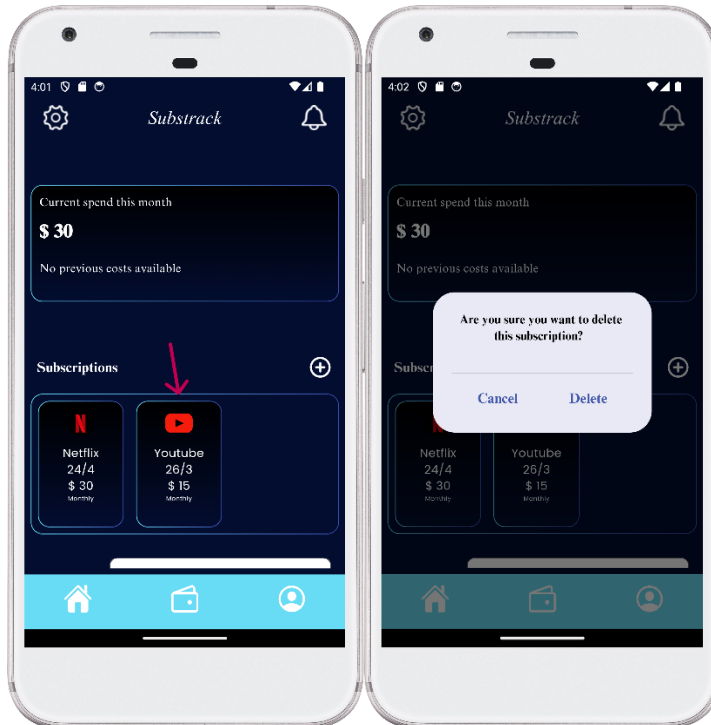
4:01

Substrack

Current spend this month

$ 30

No previous costs available

Subscriptions

Netflix
24/4
$ 30
Monthly

Youtube
26/3
$ 15
Monthly

4:02

Substrack

Current spend this month

$ 30

No previous costs available

Are you sure you want to delete this subscription?

Cancel Delete

Subscr

Netflix
24/4
$ 30
Monthly

Youtube
26/3
$ 15
Monthly